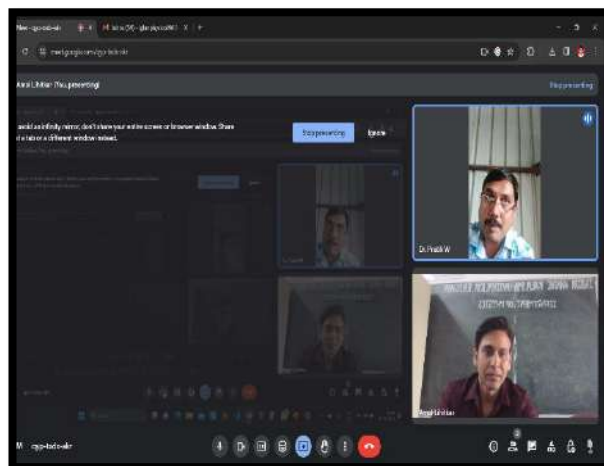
Meet - cgp-tadr-wkr
Inbox (56) - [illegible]
meet.google.com/cgp-tadr-wkr
Amol Likhitkar (You, presenting)
Stop presenting
To avoid an infinity mirror, don't share your entire screen or browser window. Share just a tab or a different window instead.
Stop presenting
Ignore
Dr. Pratik W
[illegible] Likhitkar
cgp-tadr-wkr